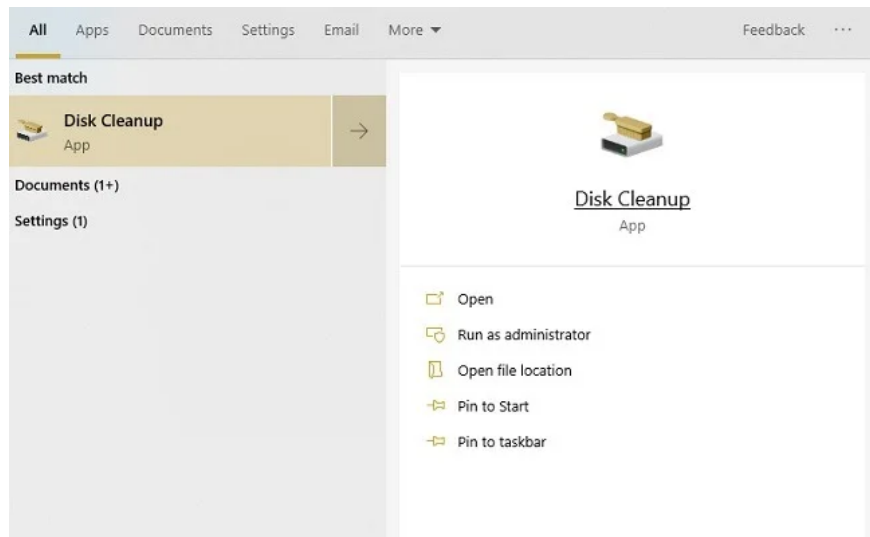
All Apps Documents Settings Email More ▾ Feedback ···

Best match

Disk Cleanup
App

Documents (1+)

Settings (1)

Disk Cleanup
App

Open

Run as administrator

Open file location

Pin to Start

Pin to taskbar